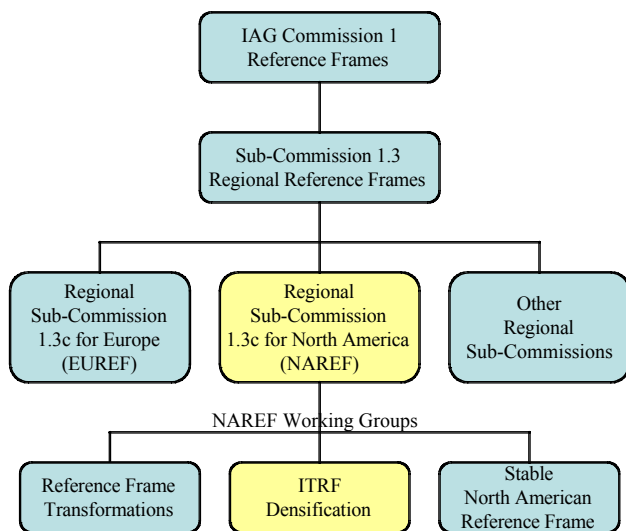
IAG Commission 1
Reference Frames

Sub-Commission 1.3
Regional Reference Frames

Regional
Sub-Commission
1.3c for Europe
(EUREF)

Regional
Sub-Commission
1.3c for North America
(NAREF)

Other
Regional
Sub-Commissions

NAREF Working Groups

Reference Frame
Transformations

ITRF
Densification

Stable
North American
Reference Frame